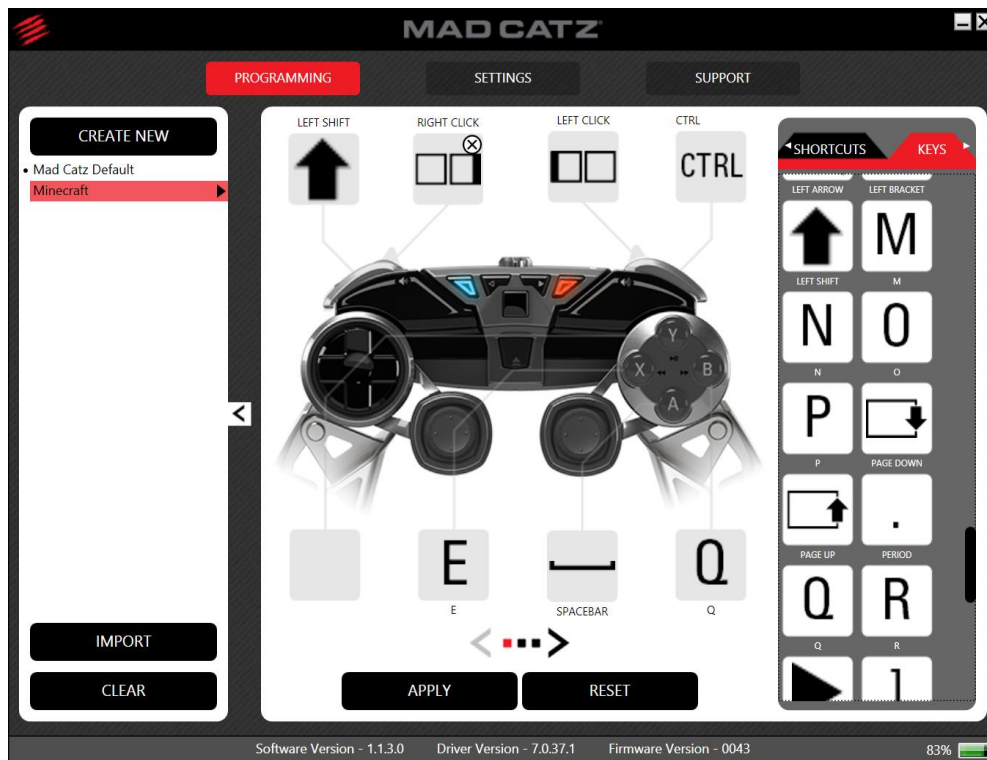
MAD CATZ

PROGRAMMING SETTINGS SUPPORT

CREATE NEW

• Mad Catz Default
Minecraft

IMPORT

CLEAR

LEFT SHIFT RIGHT CLICK LEFT CLICK CTRL

CTRL

Y X B A

E Q

E SPACEBAR Q

APPLY RESET

SHORTCUTS KEYS

LEFT ARROW LEFT BRACKET

M

LEFT SHIFT M

N O

N O

P

P PAGE DOWN

.

PAGE UP PERIOD

Q R

Q R

1

Software Version - 1.1.3.0 Driver Version - 7.0.37.1 Firmware Version - 0043 83%